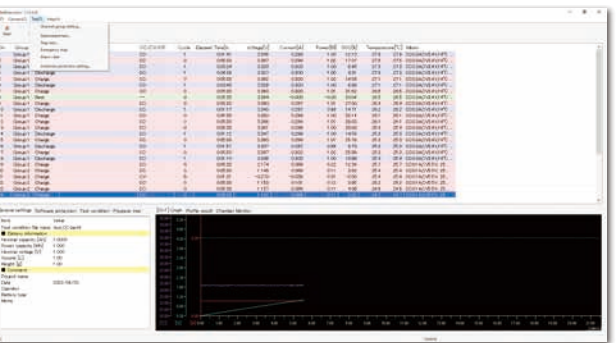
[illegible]

General settings | Software protection | Test condition | Playback view

Test condition file name

Nominal capacity [Ah]
Power capacity [Wh]
Nominal voltage [V]
Volume [L]
Weight [g]

Comment
Project name
Date
Operator
Battery type
Memo

[V-I-T] Graph | Profile result | Chamber Monitor